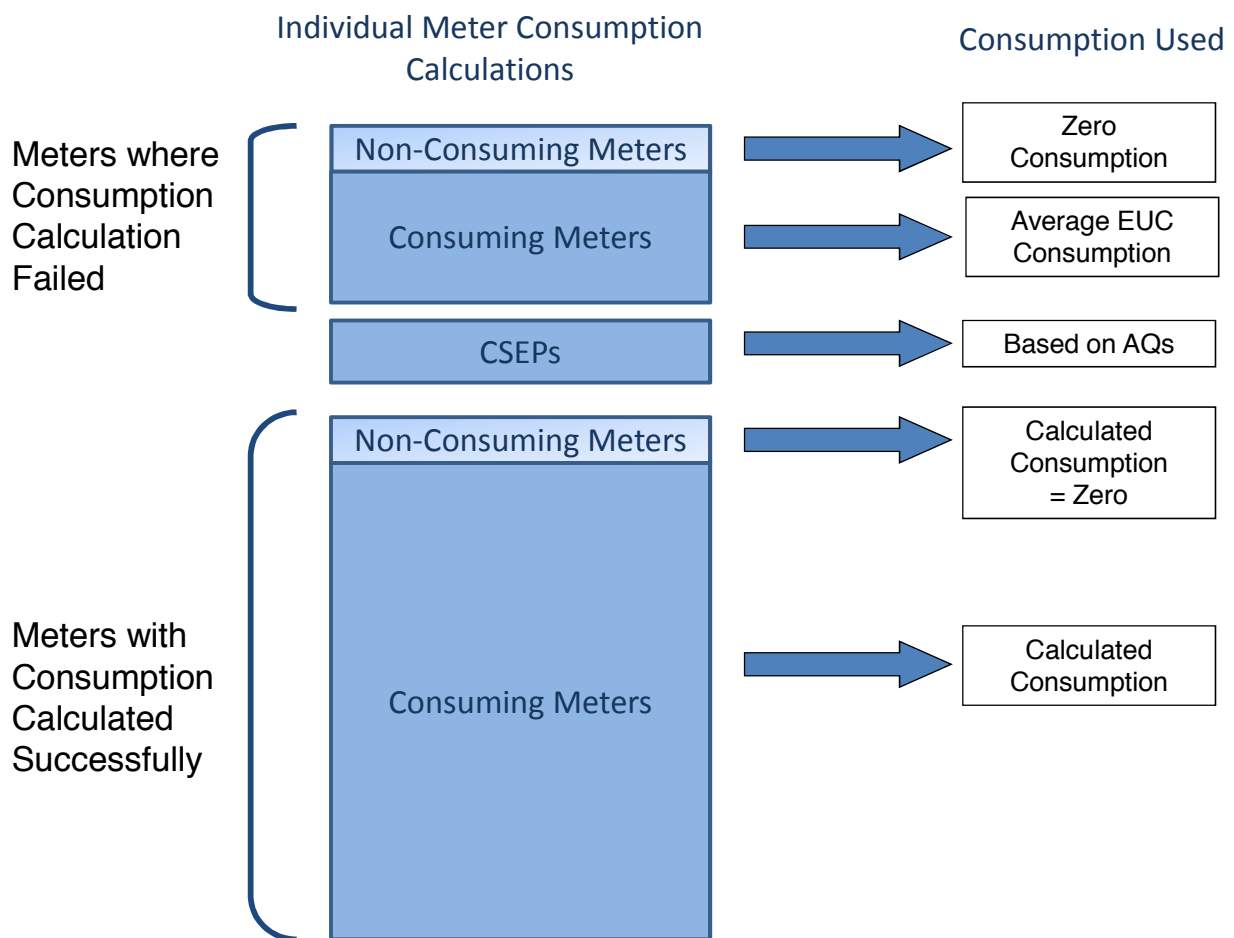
Individual Meter Consumption Calculations

Consumption Used

Meters where Consumption Calculation Failed

Non-Consuming Meters

Zero Consumption

Consuming Meters

Average EUC Consumption

CSEPs

Based on AQs

Non-Consuming Meters

Calculated Consumption = Zero

Meters with Consumption Calculated Successfully

Consuming Meters

Calculated Consumption